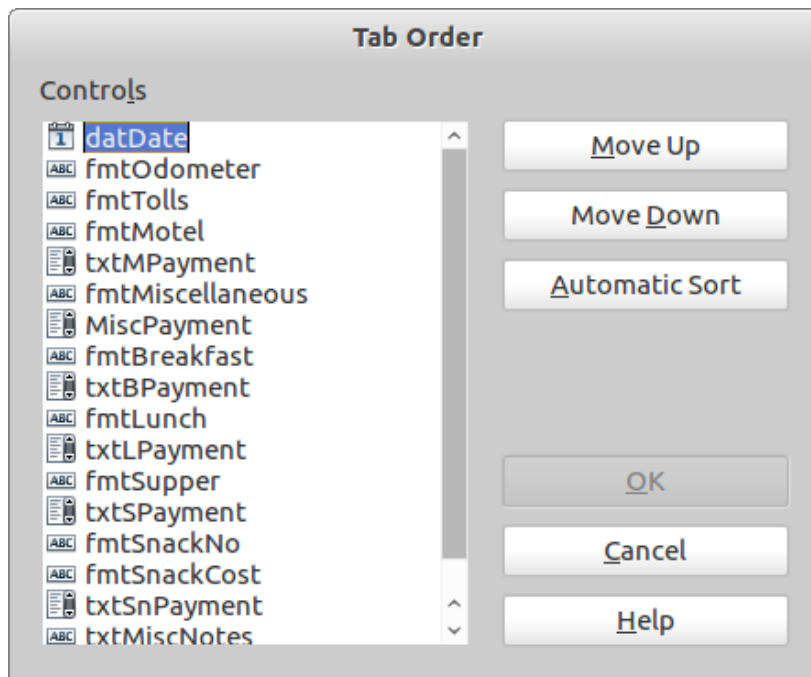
Tab Order

Controls

datDate
fmtOdometer
fmtTolls
fmtMotel
txtMPayment
fmtMiscellaneous
MiscPayment
fmtBreakfast
txtBPayment
fmtLunch
txtLPayment
fmtSupper
txtSPayment
fmtSnackNo
fmtSnackCost
txtSnPayment
txtMiscNotes

Move Up
Move Down
Automatic Sort
OK
Cancel
Help